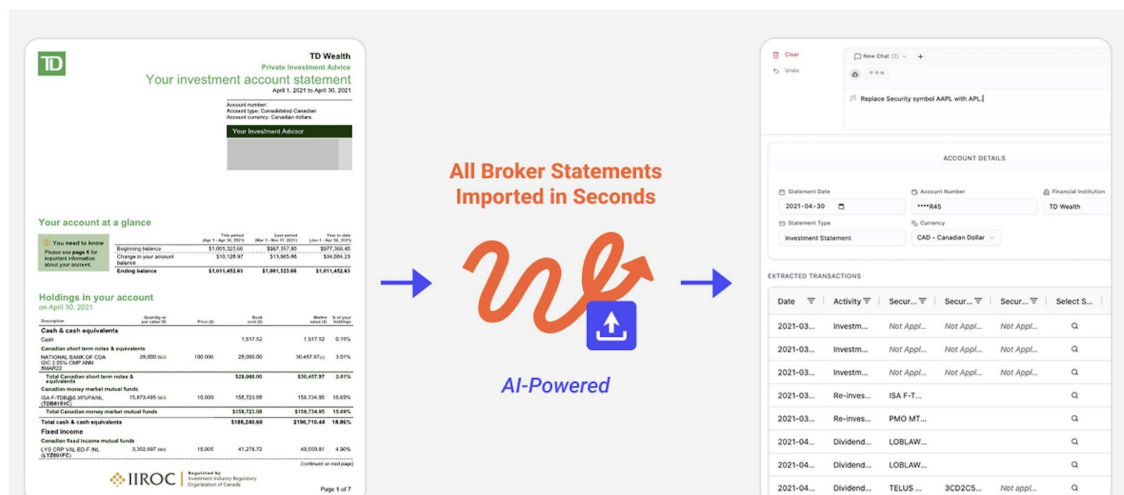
TD

TD Wealth
Private Investment Advice
Your investment account statement
April 1, 2021 to April 30, 2021

Account number:
Account type: Consolidated Canadian
Account currency: Canadian dollars

Your Investment Advisor

Your account at a glance

| | This period (Apr 1 - Apr 30, 2021) | Last period (Mar 1 - Mar 31, 2021) | Year to date (Jan 1 - Apr 30, 2021) |
|---|---|---|---|
| Beginning balance | $1,001,323.66 | $987,357.80 | $977,368.40 |
| Change in your account balance | $10,128.97 | $13,965.86 | $34,084.23 |
| Ending balance | $1,011,452.63 | $1,001,323.66 | $1,011,452.63 |

You need to know
Please see page 6 for important information about your account.

Holdings in your account
on April 30, 2021

| Description | Quantity or par value ($) | Price ($) | Book cost ($) | Market value ($) | % of your holdings |
|---|---|---|---|---|---|
| Cash & cash equivalents | | | | | |
| Cash | | | 1,517.52 | 1,517.52 | 0.15% |
| Canadian short term notes & equivalents | | | | | |
| NATIONAL BANK OF CDA GIC 2.05% CMP ANN 8MAR22 | 28,000 SEG | 100.000 | 28,000.00 | 30,457.97 | 3.01% |
| Total Canadian short term notes & equivalents | | | $28,000.00 | $30,457.97 | 3.01% |
| Canadian money market mutual funds | | | | | |
| ISA F-TDB@0.35%PA/NL (TDB8151C) | 15,873,495 SEG | 10.000 | 158,723.00 | 158,734.95 | 15.69% |
| Total Canadian money market mutual funds | | | $158,723.00 | $158,734.95 | 15.69% |
| Total cash & cash equivalents | | | $188,240.60 | $190,710.44 | 18.86% |
| Fixed income | | | | | |
| Canadian fixed income mutual funds | | | | | |
| LYS CRP VAL BD-F /NL (LYZ801FC) | 3,302.997 SEG | 15.005 | 41,278.72 | 49,559.81 | 4.90% |

(continued on next page)

IIROC Regulated by Investment Industry Regulatory Organization of Canada

Page 1 of 7

All Broker Statements Imported in Seconds

AI-Powered

Clear
Undo
New Chat (2)
+
Replace Security symbol AAPL with APL

ACCOUNT DETAILS

Statement Date
2021-04-30
Account Number
••••845
Financial Institution
TD Wealth
Statement Type
Investment Statement
Currency
CAD - Canadian Dollar

EXTRACTED TRANSACTIONS

| Date | Activity | Secur... | Secur... | Secur... | Select S... |
|---|---|---|---|---|---|
| 2021-03... | Investm... | Not Appl... | Not Appl... | Not Appl... | |
| 2021-03... | Investm... | Not Appl... | Not Appl... | Not Appl... | |
| 2021-03... | Investm... | Not Appl... | Not Appl... | Not Appl... | |
| 2021-03... | Re-inves... | ISA F-T... | | | |
| 2021-03... | Re-inves... | PMO MT... | | | |
| 2021-04... | Dividend... | LOBLAW... | | | |
| 2021-04... | Dividend... | LOBLAW... | | | |
| 2021-04... | Dividend... | TELUS ... | 3CD2C5... | Not appl... | |